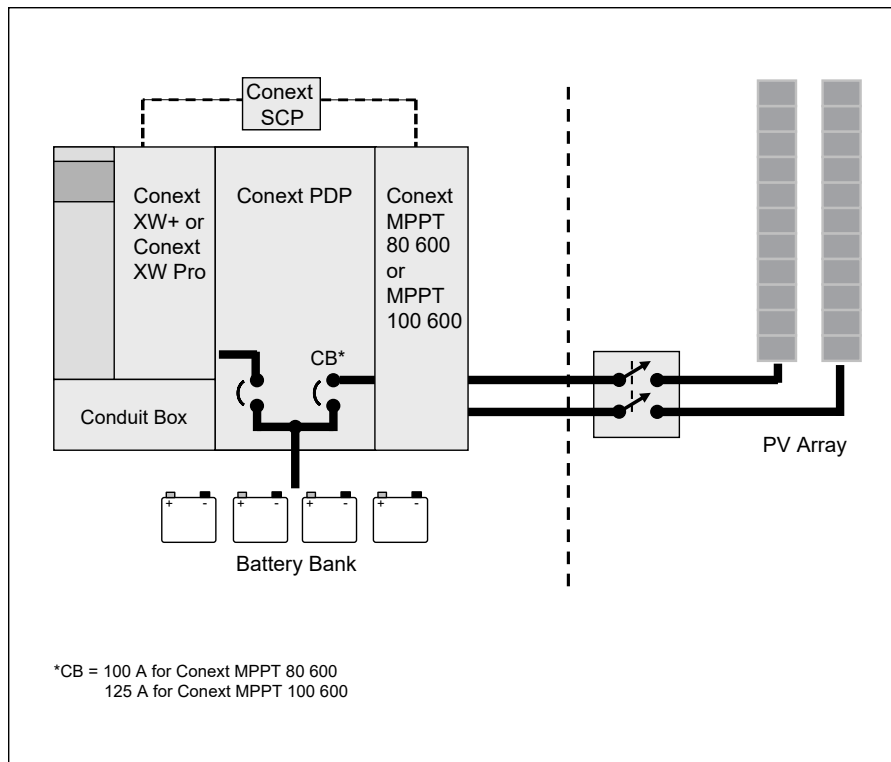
Conext SCP

Conext XW+ or Conext XW Pro

Conext PDP

Conext MPPT 80 600 or MPPT 100 600

CB*

Conduit Box

PV Array

+ -
+ -
+ -
+ -

Battery Bank

*CB = 100 A for Conext MPPT 80 600
125 A for Conext MPPT 100 600